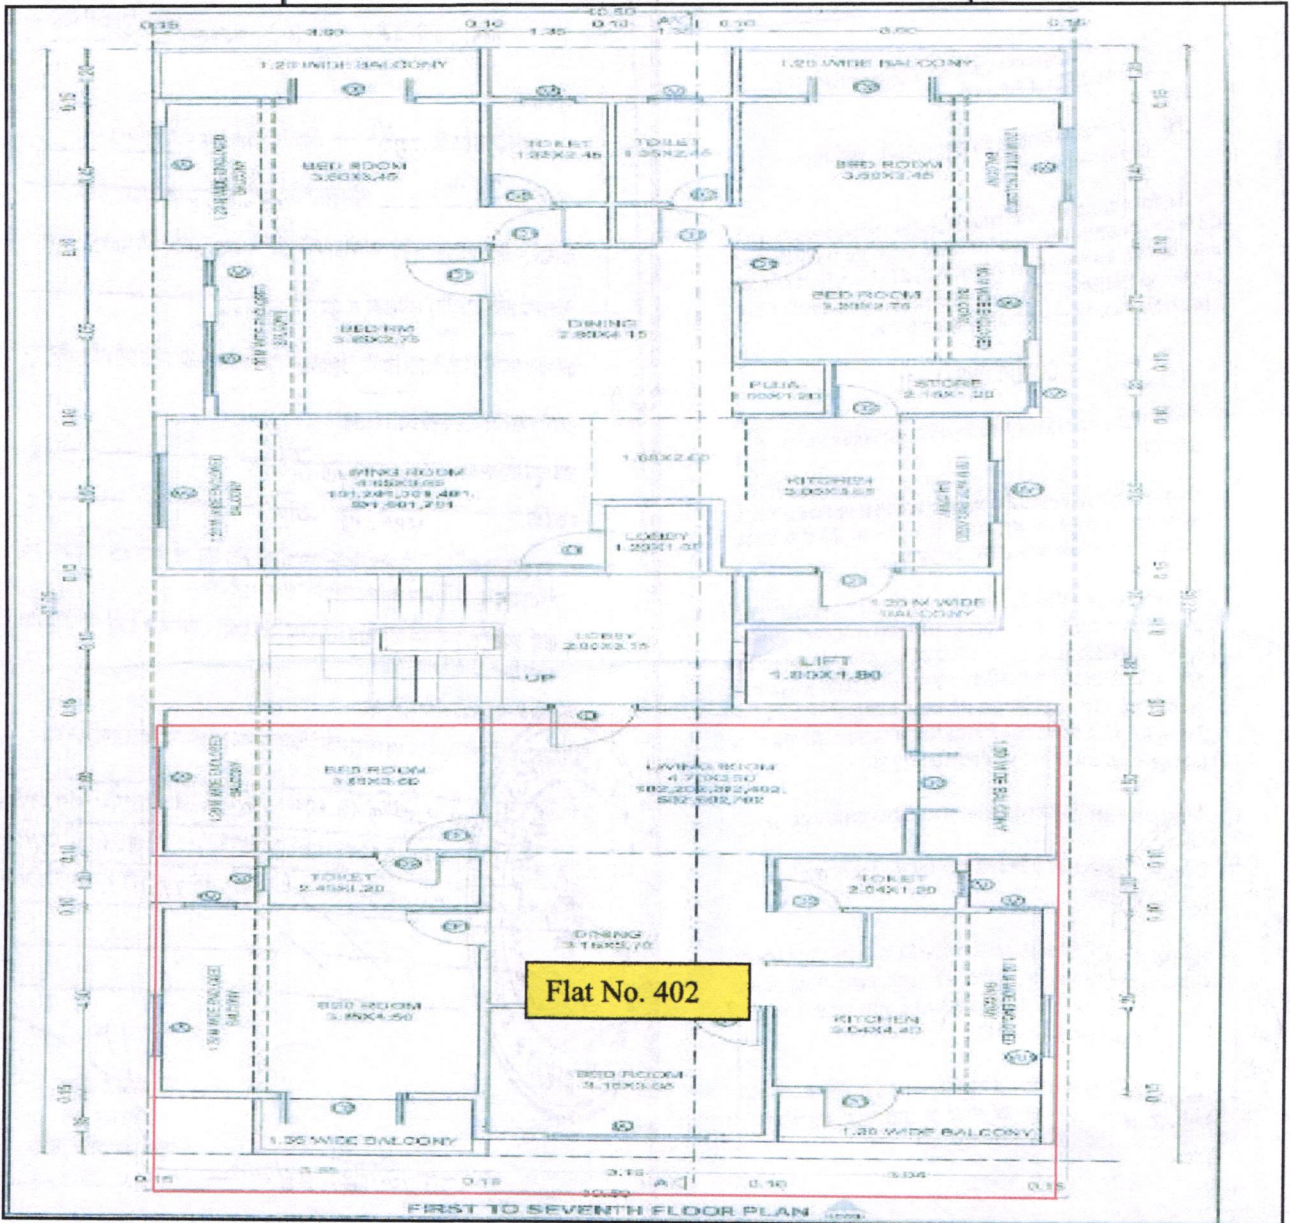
10.50
1.20 WIDE BALCONY
1.20 WIDE BALCONY
TOILET
1.35X2.45
TOILET
1.35X2.45
BED ROOM
3.60X3.45
BED ROOM
3.92X3.45
BED RM
3.60X2.75
DINING
2.85X4.15
BED ROOM
3.85X2.75
PUJA
1.00X1.20
STORE
2.15X1.20
LIVING ROOM
4.55X3.65
101,201,301,401,
501,601,701
1.60X2.60
KITCHEN
3.05X3.65
LOBBY
1.25X1.45
1.20 M WIDE BALCONY
LOBBY
2.00X3.15
UP
LIFT
1.80X1.80
BED ROOM
3.65X3.00
LIVING ROOM
4.70X3.50
102,202,302,402,
502,602,702
TOILET
2.45X1.20
TOILET
2.04X1.20
DINING
3.15X5.70
Flat No. 402
BED ROOM
3.85X4.50
KITCHEN
3.04X4.40
BED ROOM
3.15X3.65
1.35 WIDE BALCONY
1.20 WIDE BALCONY
10.50
FIRST TO SEVENTH FLOOR PLAN